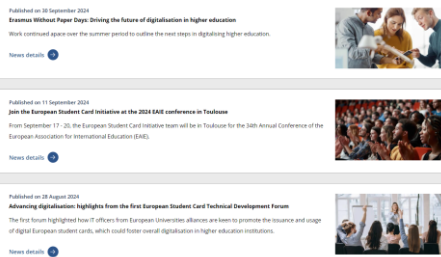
Published on 30 September 2024
Erasmus Without Paper Days: Driving the future of digitalisation in higher education

Work continued apace over the summer period to outline the next steps in digitalising higher education.

News details

Published on 11 September 2024
Join the European Student Card Initiative at the 2024 EAIE conference in Toulouse

From September 17 - 20, the European Student Card Initiative team will be in Toulouse for the 34th Annual Conference of the European Association for International Education (EAIE).

News details

Published on 28 August 2024
Advancing digitalisation: highlights from the first European Student Card Technical Development Forum

The first forum highlighted how IT officers from European Universities alliances are keen to promote the issuance and usage of digital European student cards, which could foster overall digitalisation in higher education institutions.

News details